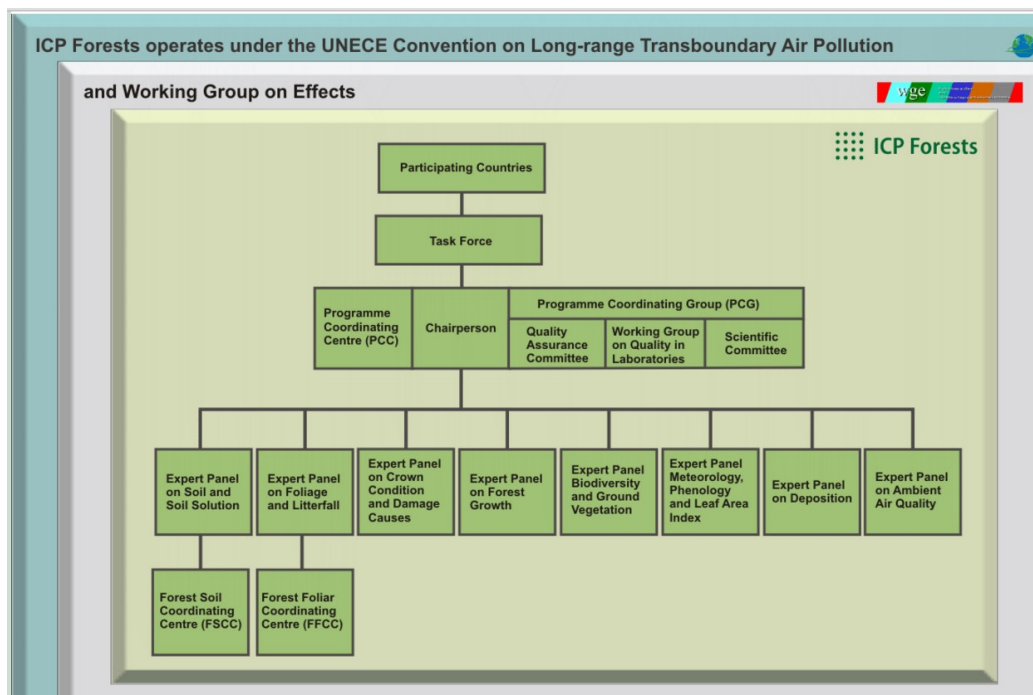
ICP Forests operates under the UNECE Convention on Long-range Transboundary Air Pollution

and Working Group on Effects

wge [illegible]

ICP Forests

Participating Countries

Task Force

Programme Coordinating Centre (PCC)

Chairperson

Programme Coordinating Group (PCG)

Quality Assurance Committee

Working Group on Quality in Laboratories

Scientific Committee

Expert Panel on Soil and Soil Solution

Expert Panel on Foliage and Litterfall

Expert Panel on Crown Condition and Damage Causes

Expert Panel on Forest Growth

Expert Panel Biodiversity and Ground Vegetation

Expert Panel Meteorology, Phenology and Leaf Area Index

Expert Panel on Deposition

Expert Panel on Ambient Air Quality

Forest Soil Coordinating Centre (FSCC)

Forest Foliar Coordinating Centre (FFCC)